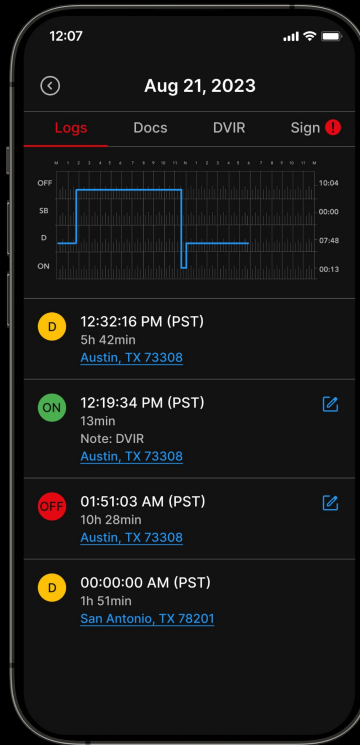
12:07

Aug 21, 2023

Logs Docs DVIR Sign !

M 1 2 3 4 5 6 7 8 9 10 11 N 1 2 3 4 5 6 7 8 9 10 11 M

OFF
SB
D
ON

10:04
00:00
07:48
00:13

D
12:32:16 PM (PST)
5h 42min
Austin, TX 73308

ON
12:19:34 PM (PST)
13min
Note: DVIR
Austin, TX 73308

OFF
01:51:03 AM (PST)
10h 28min
Austin, TX 73308

D
00:00:00 AM (PST)
1h 51min
San Antonio, TX 78201